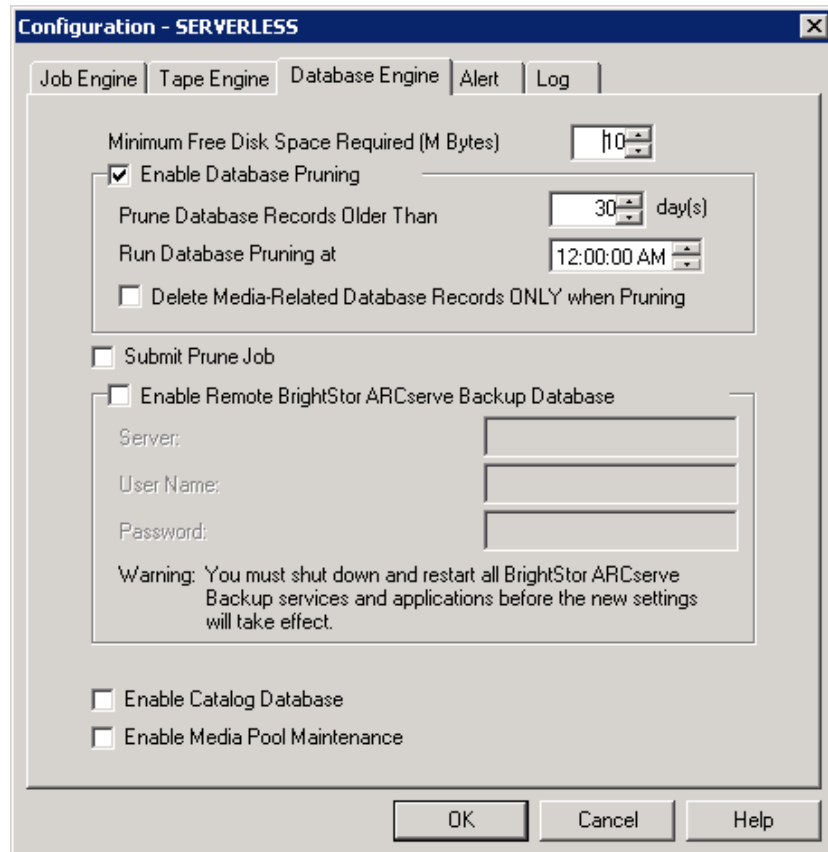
Configuration - SERVERLESS

Job Engine | Tape Engine | Database Engine | Alert | Log

Minimum Free Disk Space Required (M Bytes) 10

Enable Database Pruning

Prune Database Records Older Than 30 day(s)

Run Database Pruning at 12:00:00 AM

Delete Media-Related Database Records ONLY when Pruning

Submit Prune Job

Enable Remote BrightStor ARCserve Backup Database

Server:

User Name:

Password:

Warning: You must shut down and restart all BrightStor ARCserve Backup services and applications before the new settings will take effect.

Enable Catalog Database

Enable Media Pool Maintenance

OK Cancel Help